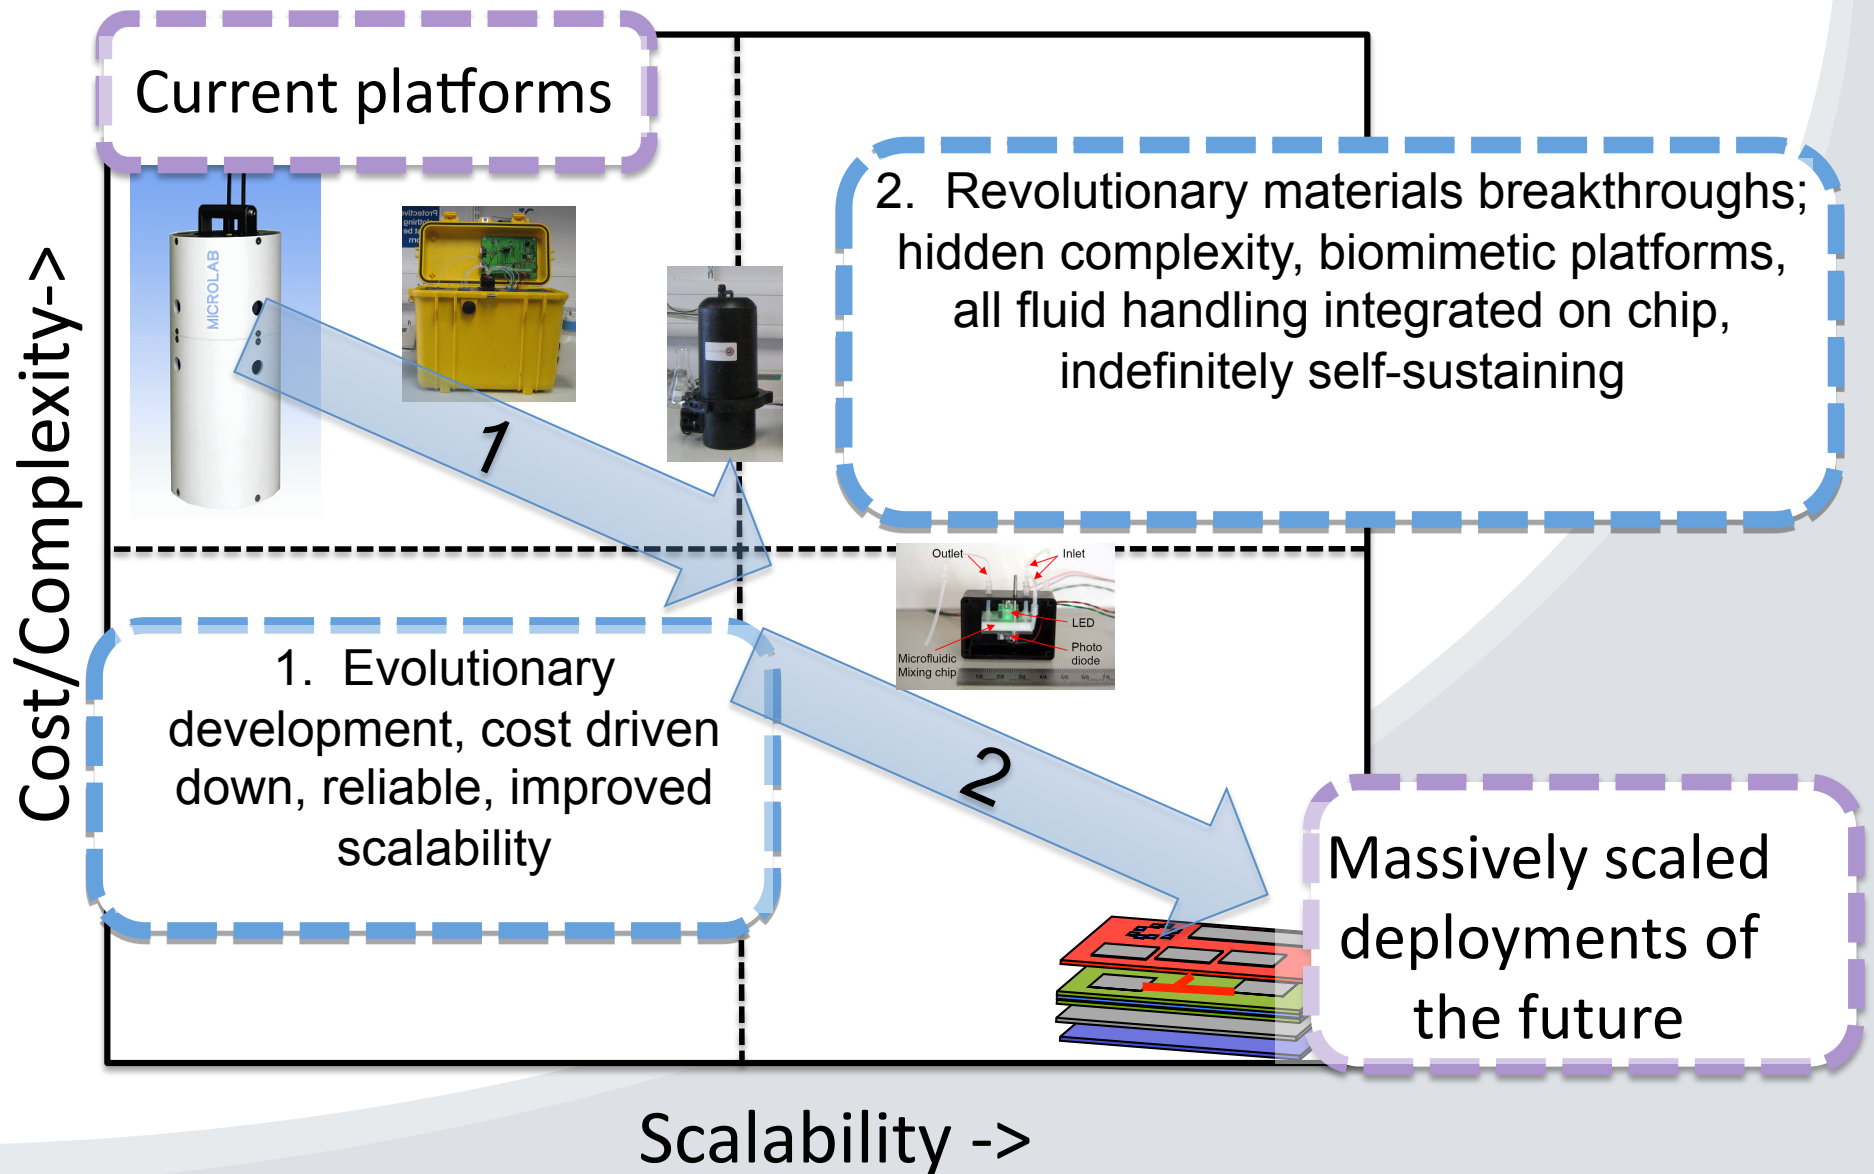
Current platforms

MICROLAB

2. Revolutionary materials breakthroughs; hidden complexity, biomimetic platforms, all fluid handling integrated on chip, indefinitely self-sustaining

1

Cost/Complexity->

Outlet

Inlet

LED

Photo diode

Microfluidic Mixing chip

1. Evolutionary development, cost driven down, reliable, improved scalability

2

Massively scaled deployments of the future

Scalability ->